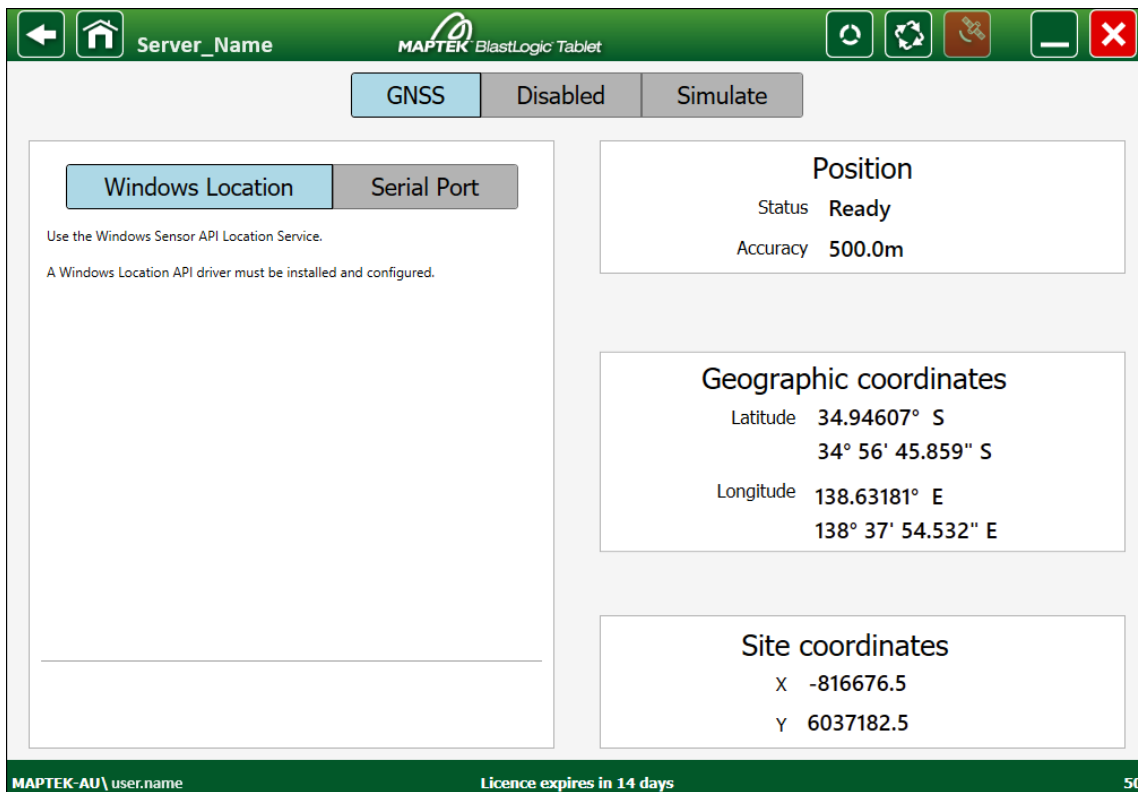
Server_Name

MAPTEK BlastLogic Tablet

GNSS | Disabled | Simulate

Windows Location | Serial Port

Use the Windows Sensor API Location Service.

A Windows Location API driver must be installed and configured.

Position

Status Ready

Accuracy 500.0m

Geographic coordinates

Latitude 34.94607° S

34° 56' 45.859" S

Longitude 138.63181° E

138° 37' 54.532" E

Site coordinates

X -816676.5

Y 6037182.5

MAPTEK-AU\ user.name

Licence expires in 14 days

50